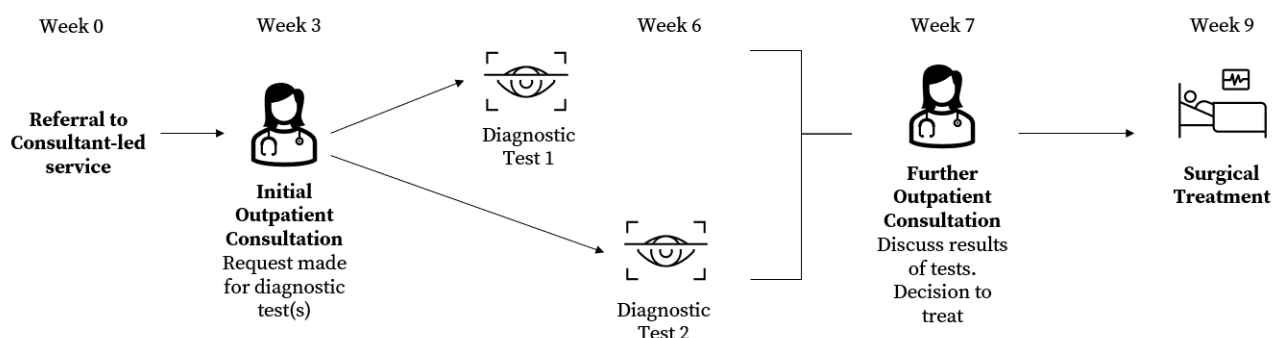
Week 0

Referral to Consultant-led service

Week 3

Initial Outpatient Consultation
Request made for diagnostic test(s)

Diagnostic Test 1

Week 6

Diagnostic Test 2

Week 7

Further Outpatient Consultation
Discuss results of tests. Decision to treat

Week 9

Surgical Treatment